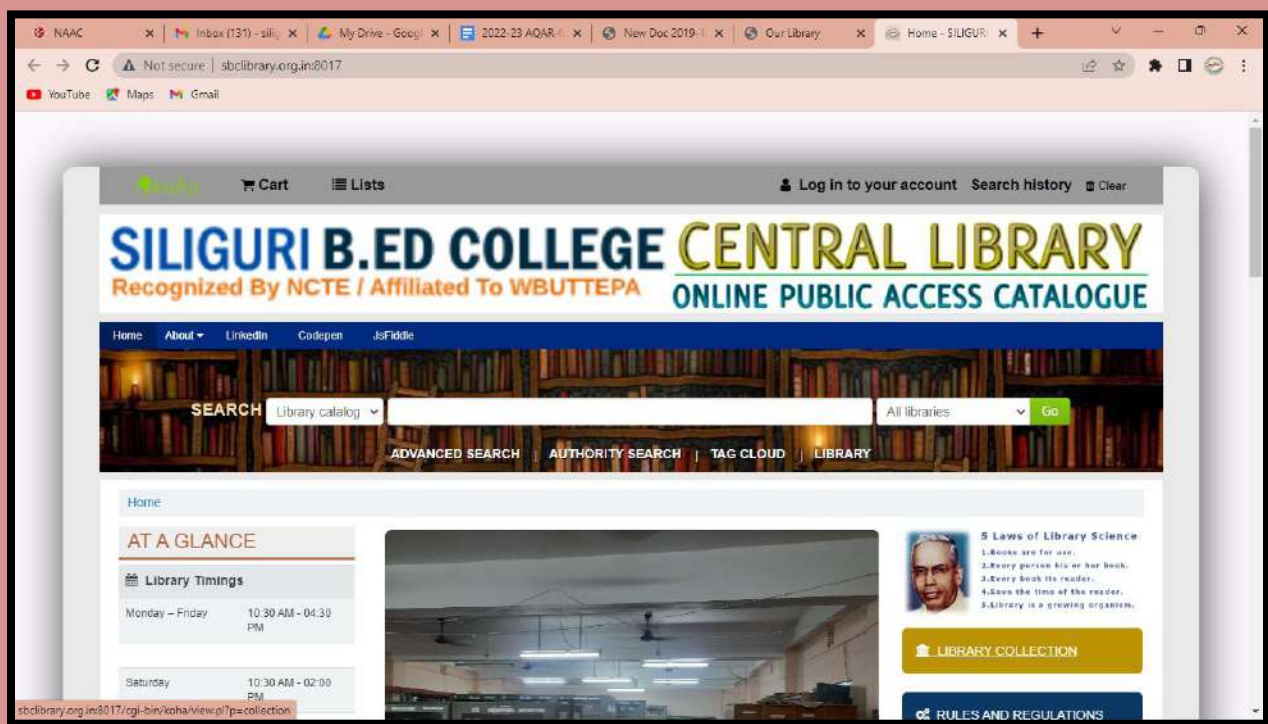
NAAC ×
Inbox (131) - silig ×
My Drive - Googl ×
2022-23 AQAR ×
New Doc 2019- ×
Our Library ×
Home - SILIGURI ×
+

Not secure | sbclibrary.org.in:8017

YouTube
Maps
Gmail

koha
Cart
Lists
Log in to your account
Search history
Clear

SILIGURI B.ED COLLEGE CENTRAL LIBRARY
Recognized By NCTE / Affiliated To WBUTTEPA
ONLINE PUBLIC ACCESS CATALOGUE

Home
About
LinkedIn
Codepen
JsFiddle

SEARCH
Library catalog
All libraries
Go

ADVANCED SEARCH | AUTHORITY SEARCH | TAG CLOUD | LIBRARY

Home

AT A GLANCE

Library Timings

| Monday – Friday | 10:30 AM - 04:30 PM |
|---|---|
| Saturday | 10:30 AM - 02:00 PM |

5 Laws of Library Science
1.Books are for use.
2.Every person his or her book.
3.Every book its reader.
4.Save the time of the reader.
5.Library is a growing organism.

LIBRARY COLLECTION

RULES AND REGULATIONS

sbclibrary.org.in:8017/cgi-bin/koha/view.pl?p=collection